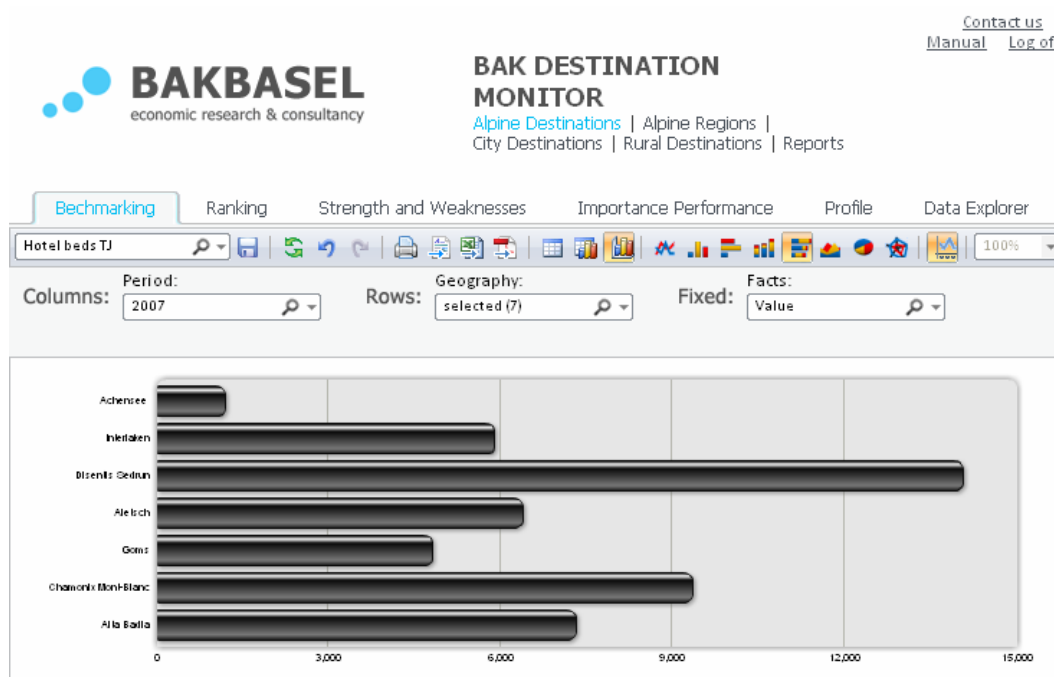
Contact us
Manual Log of

BAKBASEL
economic research & consultancy

BAK DESTINATION MONITOR
Alpine Destinations | Alpine Regions | City Destinations | Rural Destinations | Reports

Bechmarking Ranking Strength and Weaknesses Importance Performance Profile Data Explorer

Hotel beds TJ
100%

Columns: Period: 2007
Rows: Geography: selected (7)
Fixed: Facts: Value

Achensee
Interlaken
Disentis Sedrun
Aletsch
Goms
Chamonix Mont-Blanc
Alta Badia

0
3,000
6,000
9,000
12,000
15,000